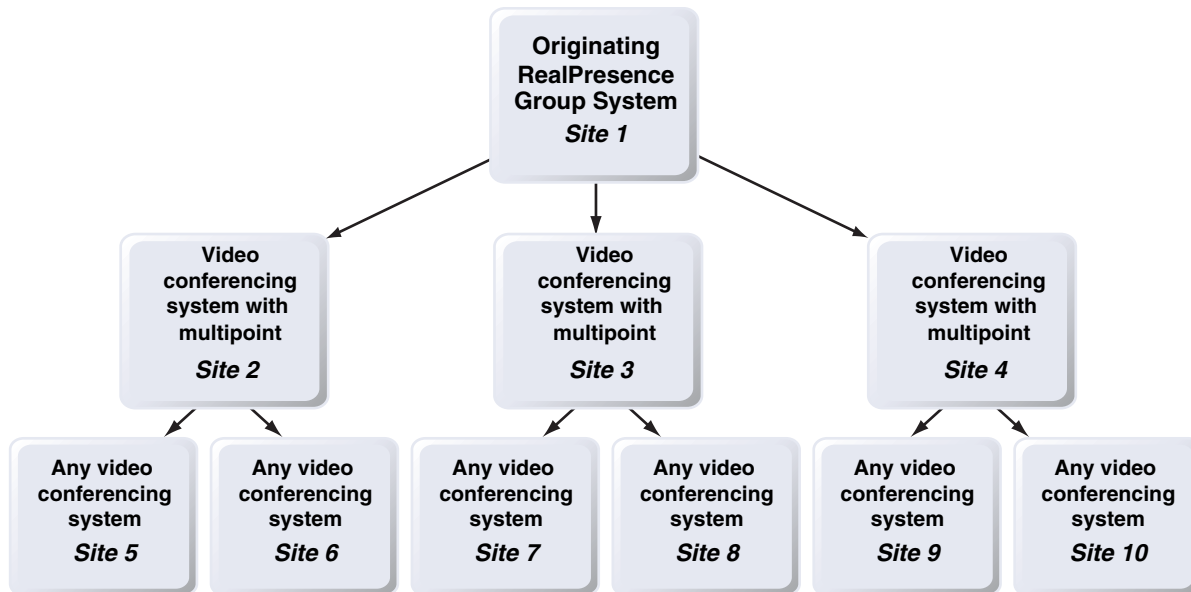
Originating RealPresence Group System
Site 1

Video conferencing system with multipoint
Site 2

Video conferencing system with multipoint
Site 3

Video conferencing system with multipoint
Site 4

Any video conferencing system
Site 5

Any video conferencing system
Site 6

Any video conferencing system
Site 7

Any video conferencing system
Site 8

Any video conferencing system
Site 9

Any video conferencing system
Site 10